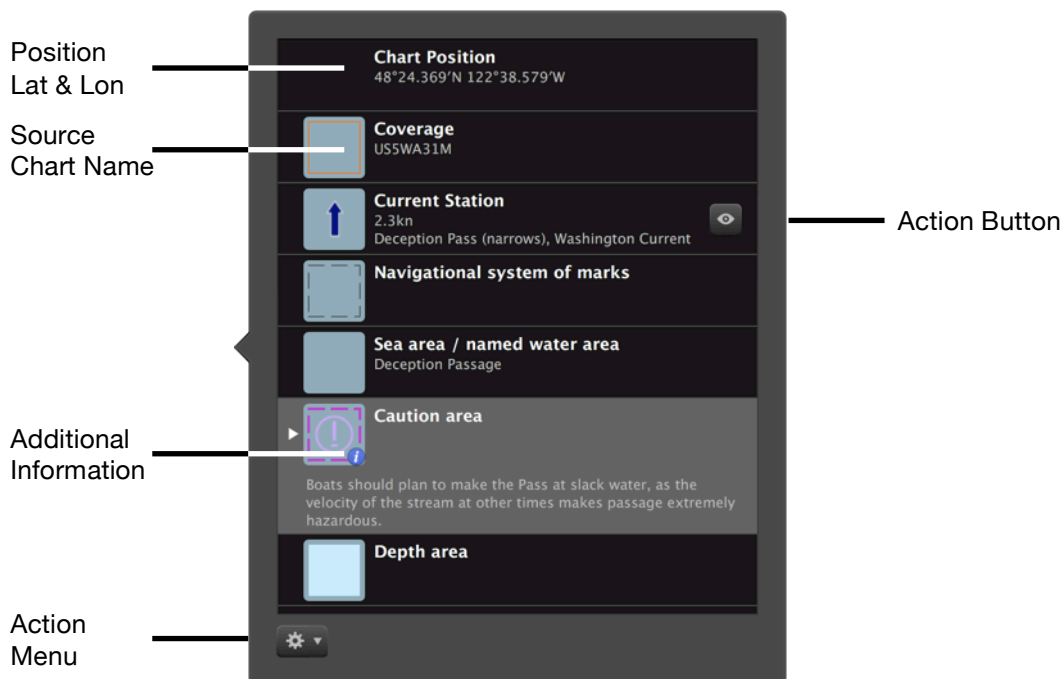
Position
Lat & Lon

Chart Position
48°24.369′N 122°38.579′W

Source
Chart Name

Coverage
US5WA31M

Current Station
2.3kn
Deception Pass (narrows), Washington Current

Action Button

Navigational system of marks

Sea area / named water area
Deception Passage

Additional
Information

Caution area

Boats should plan to make the Pass at slack water, as the velocity of the stream at other times makes passage extremely hazardous.

Depth area

Action
Menu